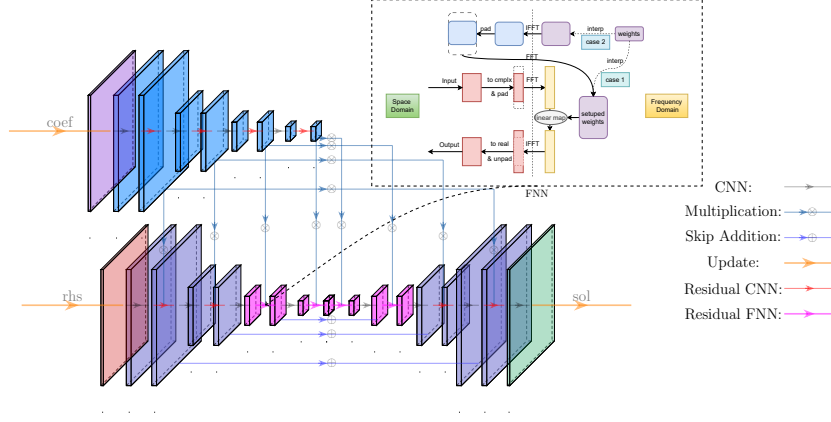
pad
IFFT
interp
weights
case 2
FFT
interp
case 1
Input
to cmplx
& pad
FFT
Space Domain
linear map
setuped weights
Frequency Domain
Output
to real
& unpad
IFFT
FNN
coef
rhs
sol
CNN:
Multiplication:
Skip Addition:
Update:
Residual CNN:
Residual FNN: